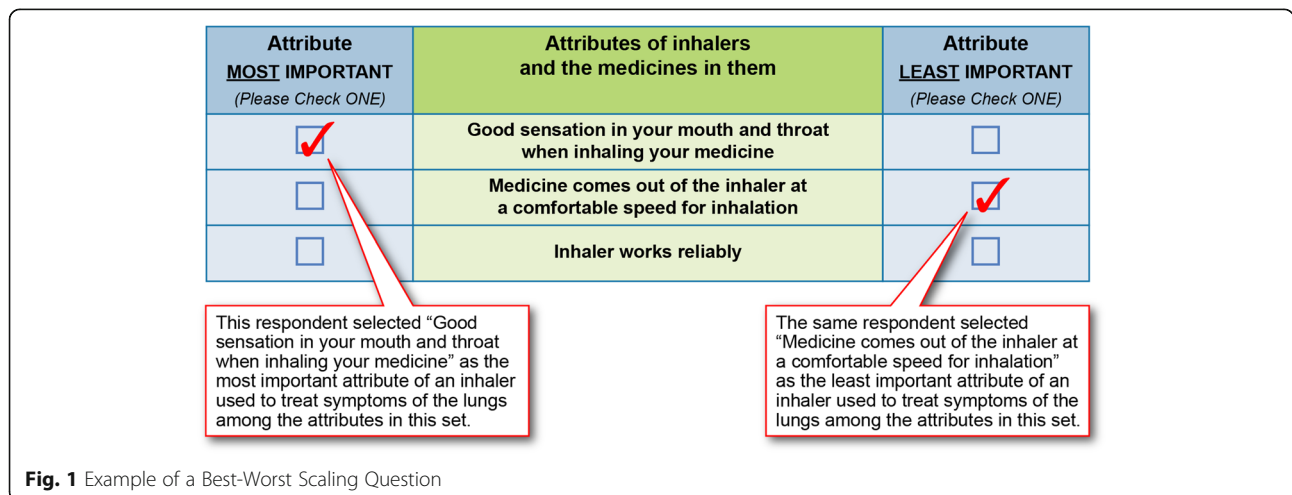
| Attribute MOST IMPORTANT (Please Check ONE) | Attributes of inhalers and the medicines in them | Attribute LEAST IMPORTANT (Please Check ONE) |
|---|---|---|
| ☑ | Good sensation in your mouth and throat when inhaling your medicine | ☐ |
| ☐ | Medicine comes out of the inhaler at a comfortable speed for inhalation | ☑ |
| ☐ | Inhaler works reliably | ☐ |

This respondent selected “Good sensation in your mouth and throat when inhaling your medicine” as the most important attribute of an inhaler used to treat symptoms of the lungs among the attributes in this set.

The same respondent selected “Medicine comes out of the inhaler at a comfortable speed for inhalation” as the least important attribute of an inhaler used to treat symptoms of the lungs among the attributes in this set.

**Fig. 1** Example of a Best-Worst Scaling Question